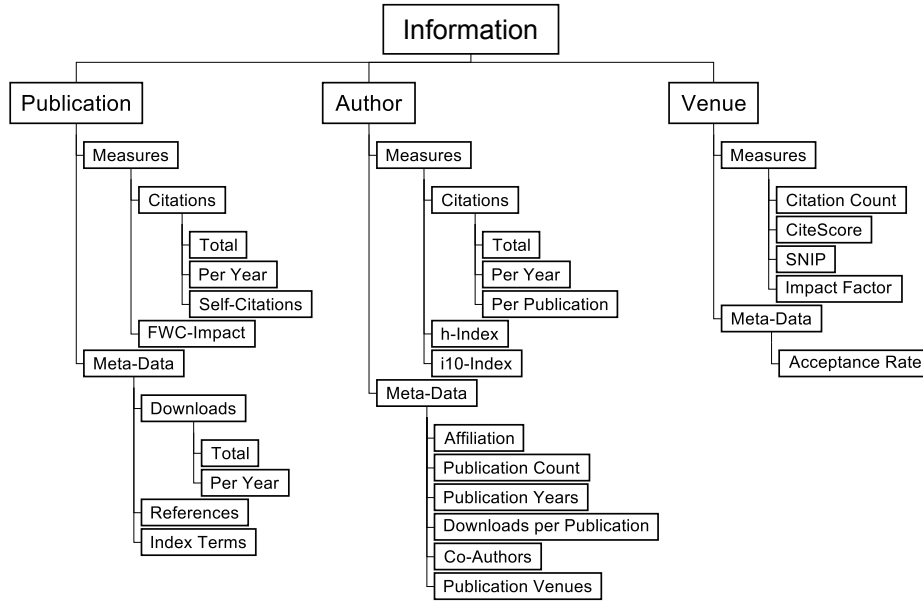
Information

Publication
Measures
Citations
Total
Per Year
Self-Citations
FWC-Impact
Meta-Data
Downloads
Total
Per Year
References
Index Terms

Author
Measures
Citations
Total
Per Year
Per Publication
h-Index
i10-Index
Meta-Data
Affiliation
Publication Count
Publication Years
Downloads per Publication
Co-Authors
Publication Venues

Venue
Measures
Citation Count
CiteScore
SNIP
Impact Factor
Meta-Data
Acceptance Rate